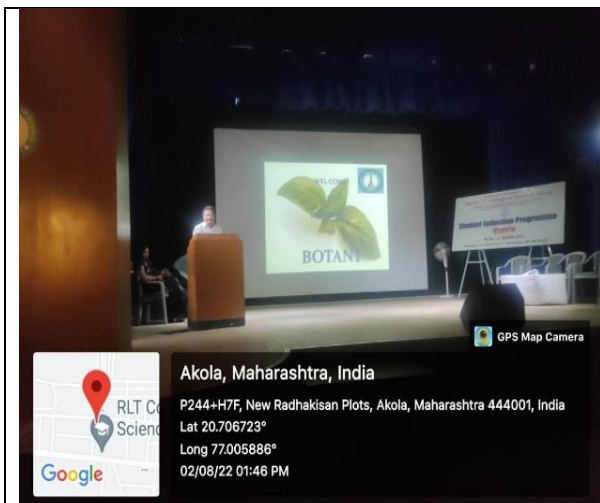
BOTANY

Student Induction Programme

GPS Map Camera

Akola, Maharashtra, India

P244+H7F, New Radhakisan Plots, Akola, Maharashtra 444001, India
Lat 20.706723°
Long 77.005886°
02/08/22 01:46 PM

RLT Co
Scienc

Google